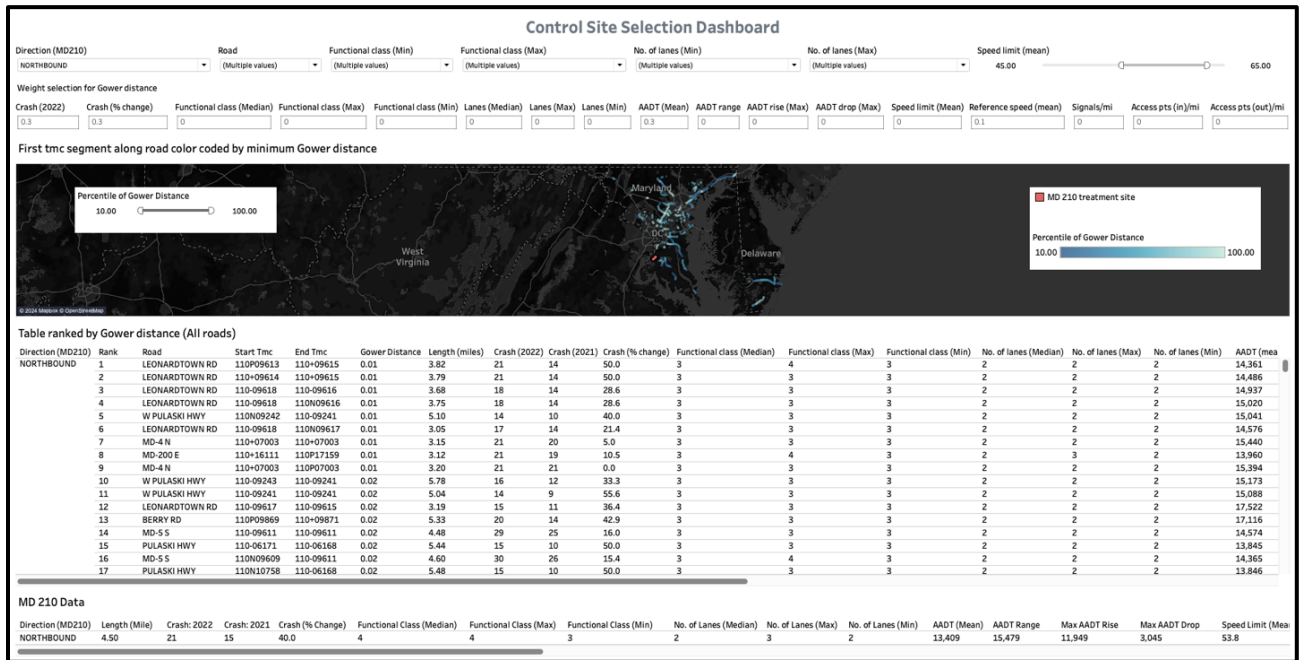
Control Site Selection Dashboard

Direction (MD210) NORTHBOUND
Road (Multiple values)
Functional class (Min) (Multiple values)
Functional class (Max) (Multiple values)
No. of lanes (Min) (Multiple values)
No. of lanes (Max) (Multiple values)
Speed limit (mean) 45.00 65.00

Weight selection for Gower distance

| Crash (2022) | Crash (% change) | Functional class (Median) | Functional class (Max) | Functional class (Min) | Lanes (Median) | Lanes (Max) | Lanes (Min) | AADT (Mean) | AADT range | AADT rise (Max) | AADT drop (Max) | Speed limit (Mean) | Reference speed (mean) | Signals/mi | Access pts (in)/mi | Access pts (out)/mi |
|---|---|---|---|---|---|---|---|---|---|---|---|---|---|---|---|---|
| 0.3 | 0.3 | 0 | 0 | 0 | 0 | 0 | 0 | 0.3 | 0 | 0 | 0 | 0 | 0.1 | 0 | 0 | 0 |

First tmc segment along road color coded by minimum Gower distance

Percentile of Gower Distance
10.00 100.00

Maryland
DC
West Virginia
Delaware

MD 210 treatment site
Percentile of Gower Distance
10.00 100.00

© 2024 Mapbox © OpenStreetMap

Table ranked by Gower distance (All roads)

| Direction (MD210) | Rank | Road | Start Tmc | End Tmc | Gower Distance | Length (miles) | Crash (2022) | Crash (2021) | Crash (% change) | Functional class (Median) | Functional class (Max) | Functional class (Min) | No. of lanes (Median) | No. of lanes (Max) | No. of lanes (Min) | AADT (mea |
|---|---|---|---|---|---|---|---|---|---|---|---|---|---|---|---|---|
| NORTHBOUND | 1 | LEONARDTOWN RD | 110P09613 | 110+09615 | 0.01 | 3.82 | 21 | 14 | 50.0 | 3 | 4 | 3 | 2 | 2 | 2 | 14,361 |
| | 2 | LEONARDTOWN RD | 110-09614 | 110+09615 | 0.01 | 3.79 | 21 | 14 | 50.0 | 3 | 3 | 3 | 2 | 2 | 2 | 14,486 |
| | 3 | LEONARDTOWN RD | 110-09618 | 110-09616 | 0.01 | 3.68 | 18 | 14 | 28.6 | 3 | 3 | 3 | 2 | 2 | 2 | 14,937 |
| | 4 | LEONARDTOWN RD | 110-09618 | 110N09616 | 0.01 | 3.75 | 18 | 14 | 28.6 | 3 | 3 | 3 | 2 | 2 | 2 | 15,020 |
| | 5 | W PULASKI HWY | 110N09242 | 110-09241 | 0.01 | 5.10 | 14 | 10 | 40.0 | 3 | 3 | 3 | 2 | 2 | 2 | 15,041 |
| | 6 | LEONARDTOWN RD | 110-09618 | 110N09617 | 0.01 | 3.05 | 17 | 14 | 21.4 | 3 | 3 | 3 | 2 | 2 | 2 | 14,576 |
| | 7 | MD-4 N | 110+07003 | 110+07003 | 0.01 | 3.15 | 21 | 20 | 5.0 | 3 | 3 | 3 | 2 | 2 | 2 | 15,440 |
| | 8 | MD-200 E | 110+16111 | 110P17159 | 0.01 | 3.12 | 21 | 19 | 10.5 | 3 | 4 | 3 | 2 | 3 | 2 | 13,960 |
| | 9 | MD-4 N | 110+07003 | 110P07003 | 0.01 | 3.20 | 21 | 21 | 0.0 | 3 | 3 | 3 | 2 | 2 | 2 | 15,394 |
| | 10 | W PULASKI HWY | 110-09243 | 110-09241 | 0.02 | 5.78 | 16 | 12 | 33.3 | 3 | 3 | 3 | 2 | 2 | 2 | 15,173 |
| | 11 | W PULASKI HWY | 110-09241 | 110-09241 | 0.02 | 5.04 | 14 | 9 | 55.6 | 3 | 3 | 3 | 2 | 2 | 2 | 15,088 |
| | 12 | LEONARDTOWN RD | 110-09617 | 110-09615 | 0.02 | 3.19 | 15 | 11 | 36.4 | 3 | 3 | 3 | 2 | 2 | 2 | 17,522 |
| | 13 | BERRY RD | 110P09869 | 110+09871 | 0.02 | 5.33 | 20 | 14 | 42.9 | 3 | 3 | 3 | 2 | 2 | 2 | 17,116 |
| | 14 | MD-5 S | 110-09611 | 110-09611 | 0.02 | 4.48 | 29 | 25 | 16.0 | 3 | 3 | 3 | 2 | 2 | 2 | 14,574 |
| | 15 | PULASKI HWY | 110-06171 | 110-06168 | 0.02 | 5.44 | 15 | 10 | 50.0 | 3 | 3 | 3 | 2 | 2 | 2 | 13,845 |
| | 16 | MD-5 S | 110N09609 | 110-09611 | 0.02 | 4.60 | 30 | 26 | 15.4 | 3 | 4 | 3 | 2 | 2 | 2 | 14,365 |
| | 17 | PULASKI HWY | 110N10758 | 110-06168 | 0.02 | 5.48 | 15 | 10 | 50.0 | 3 | 3 | 3 | 2 | 2 | 2 | 13,846 |

MD 210 Data

| Direction (MD210) | Length (Mile) | Crash: 2022 | Crash: 2021 | Crash (% Change) | Functional Class (Median) | Functional Class (Max) | Functional Class (Min) | No. of Lanes (Median) | No. of Lanes (Max) | No. of Lanes (Min) | AADT (Mean) | AADT Range | Max AADT Rise | Max AADT Drop | Speed Limit (Mea |
|---|---|---|---|---|---|---|---|---|---|---|---|---|---|---|---|
| NORTHBOUND | 4.50 | 21 | 15 | 40.0 | 4 | 4 | 3 | 2 | 3 | 2 | 13,409 | 15,479 | 11,949 | 3,045 | 53.8 |